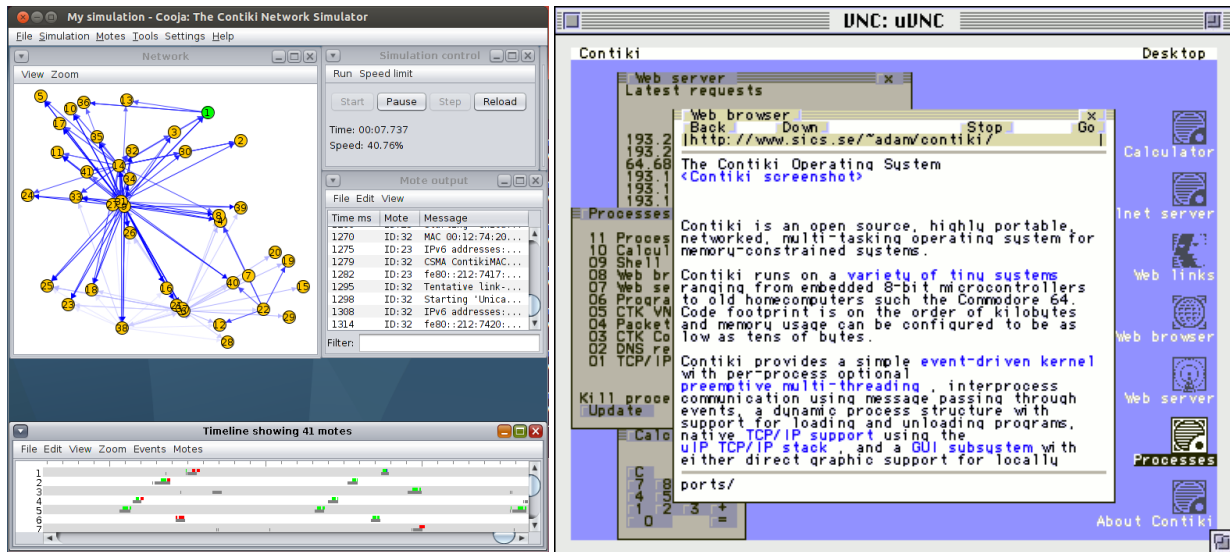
My simulation - Cooja: The Contiki Network Simulator
File Simulation Motes Tools Settings Help

Network
View Zoom

5 10 36 13 1 17 3 2 35 30 11 32 41 14 34 24 33 23 39 8 26 20 19 7 40 15 25 18 16 21 22 29 12 38 28

Simulation control
Run Speed limit
Start Pause Step Reload
Time: 00:07.737
Speed: 40.76%

Mote output
File Edit View

| Time ms | Mote | Message |
|---|---|---|
| 1270 | ID:32 | MAC 00:12:74:20... |
| 1275 | ID:23 | IPv6 addresses:... |
| 1279 | ID:32 | CSMA ContikiMAC... |
| 1282 | ID:23 | fe80::212:7417:... |
| 1295 | ID:32 | Tentative link-... |
| 1298 | ID:32 | Starting 'Unica... |
| 1308 | ID:32 | IPv6 addresses:... |
| 1314 | ID:32 | fe80::212:7420:... |

Filter:

Timeline showing 41 motes
File Edit View Zoom Events Motes
1
2
3
4
5
6
7

VNC: uVNC

Contiki
Desktop

Web server
Latest requests
193.2
193.2
64.68
193.1
193.1
193.1

Processes
11 Proces
10 Calcul
09 Shell
08 Web br
07 Web se
06 Progra
05 CTK VN
04 Packet
03 CTK Co
02 DNS re
01 TCP/IP
Kill proce
Update

Calc
C
7 8
4 5
1 2 3 +
0 =

Web browser
Back Down Stop Go
http://www.sics.se/~adam/contiki/
The Contiki Operating System
<Contiki screenshot>

Contiki is an open source, highly portable, networked, multi-tasking operating system for memory-constrained systems.

Contiki runs on a variety of tiny systems ranging from embedded 8-bit microcontrollers to old homecomputers such the Commodore 64. Code footprint is on the order of kilobytes and memory usage can be configured to be as low as tens of bytes.

Contiki provides a simple event-driven kernel with per-process optional preemptive multi-threading , interprocess communication using message passing through events, a dynamic process structure with support for loading and unloading programs, native TCP/IP support using the uIP TCP/IP stack , and a GUI subsystem with either direct graphic support for locally
ports/

Calculator
lnet server
Web links
Web browser
Web server
Processes
About Contiki